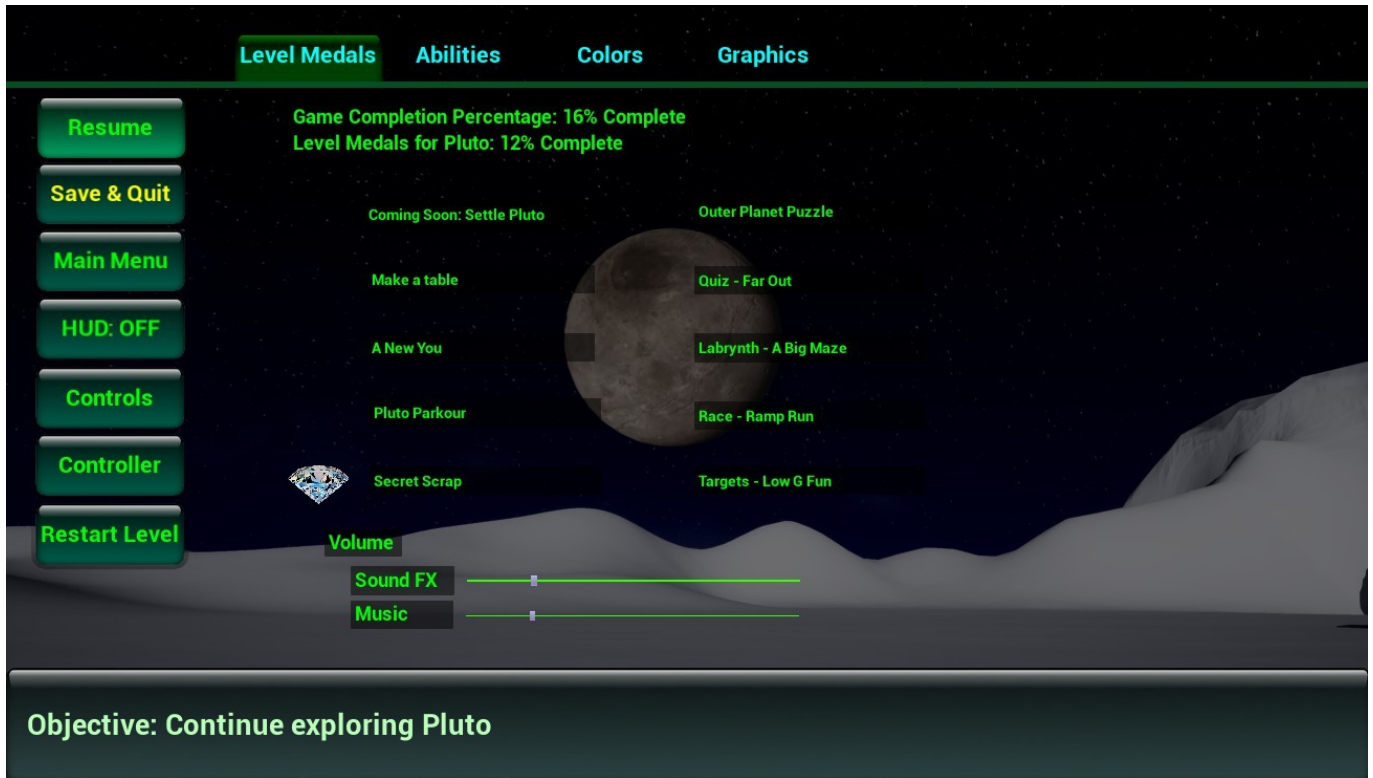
Level Medals Abilities Colors Graphics

Resume
Save & Quit
Main Menu
HUD: OFF
Controls
Controller
Restart Level

Game Completion Percentage: 16% Complete
Level Medals for Pluto: 12% Complete

Coming Soon: Settle Pluto
Make a table
A New You
Pluto Parkour
Secret Scrap

Outer Planet Puzzle
Quiz - Far Out
Labrynth - A Big Maze
Race - Ramp Run
Targets - Low G Fun

Volume
Sound FX
Music

Objective: Continue exploring Pluto